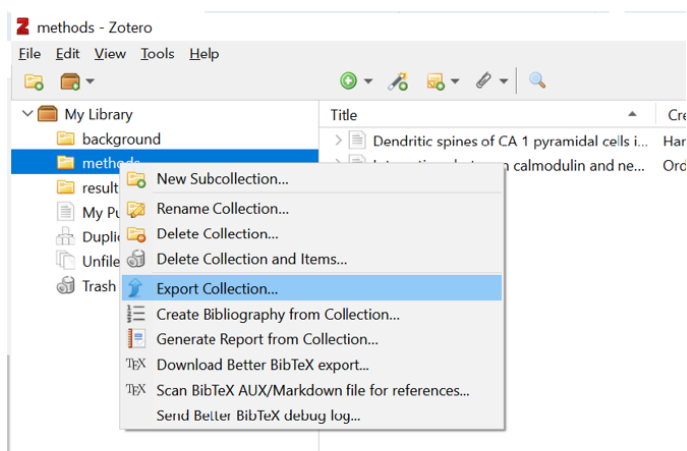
methods - Zotero

File Edit View Tools Help

My Library
background
methods
result
My Pu
Duplic
Unfile
Trash

Title
Cre
Dendritic spines of CA 1 pyramidal cells i...
Har
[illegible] calmodulin and ne...
Ord

New Subcollection...
Rename Collection...
Delete Collection...
Delete Collection and Items...
Export Collection...
Create Bibliography from Collection...
Generate Report from Collection...
Download Better BibTeX export...
Scan BibTeX AUX/Markdown file for references...
Send Better BibTeX debug log...